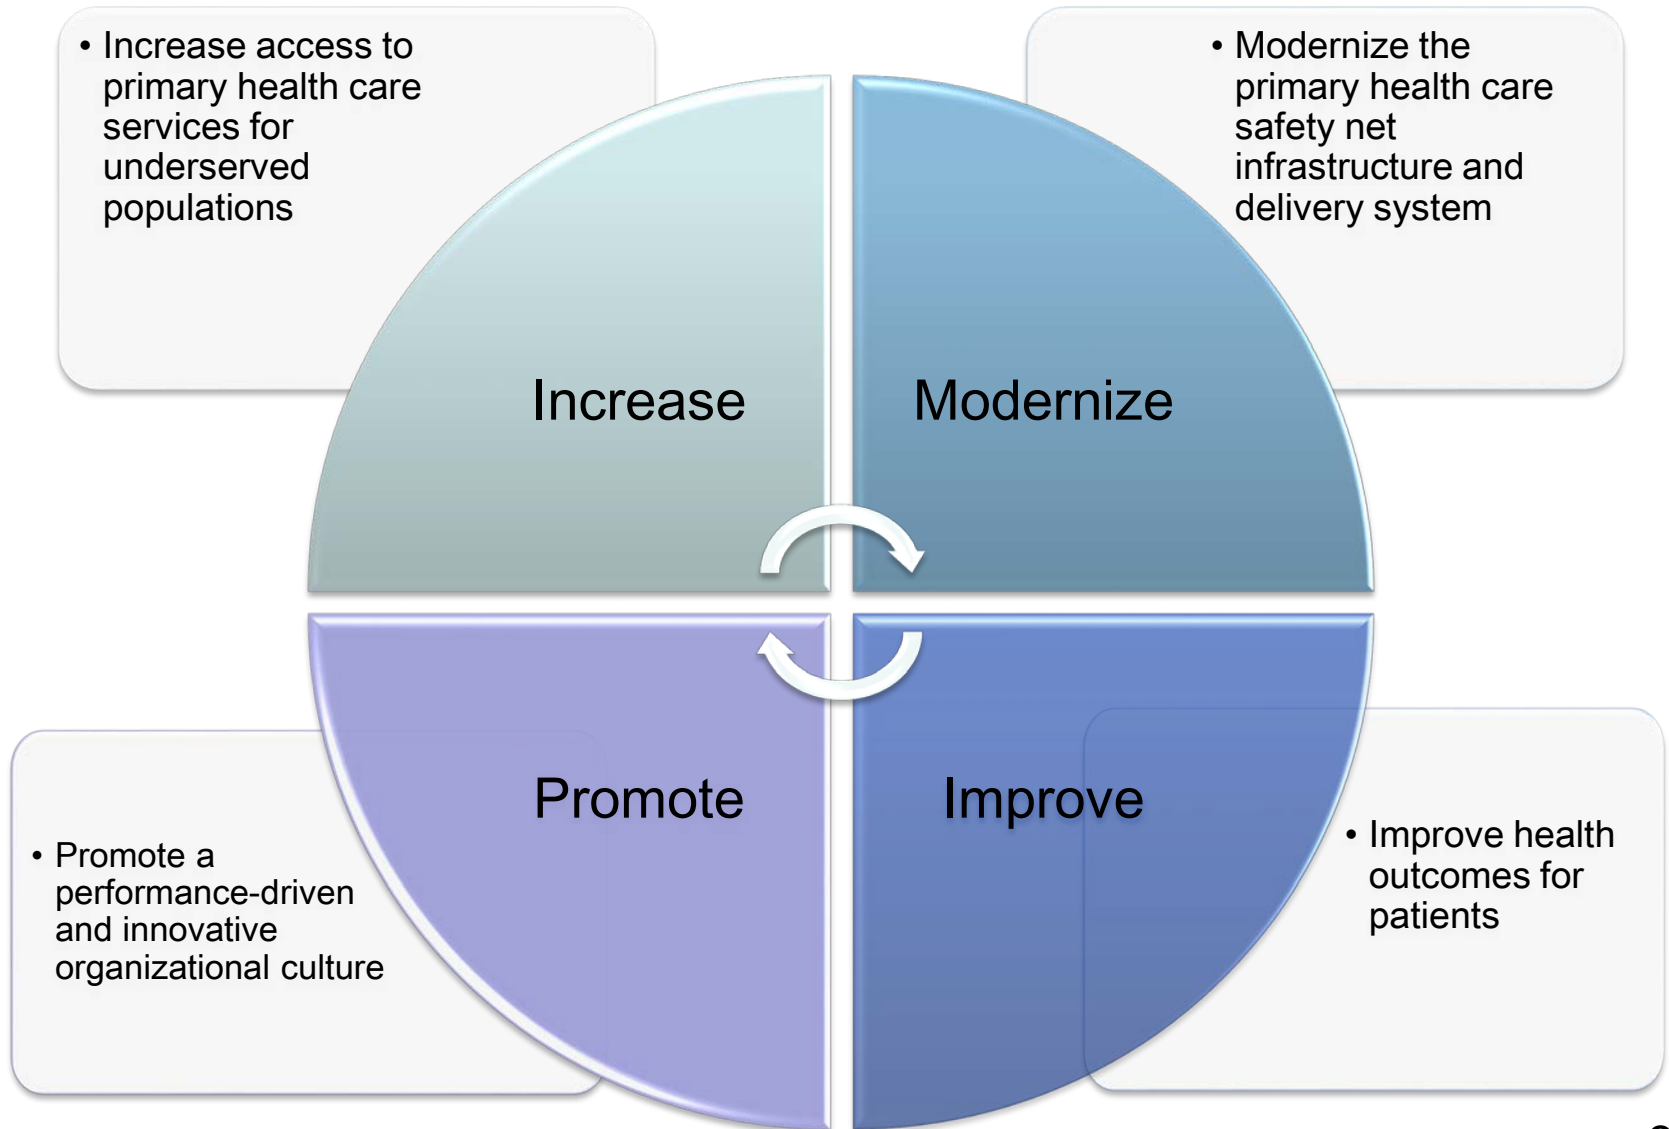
• Increase access to primary health care services for underserved populations

• Modernize the primary health care safety net infrastructure and delivery system

Increase

Modernize

Promote

Improve

• Promote a performance-driven and innovative organizational culture

• Improve health outcomes for patients